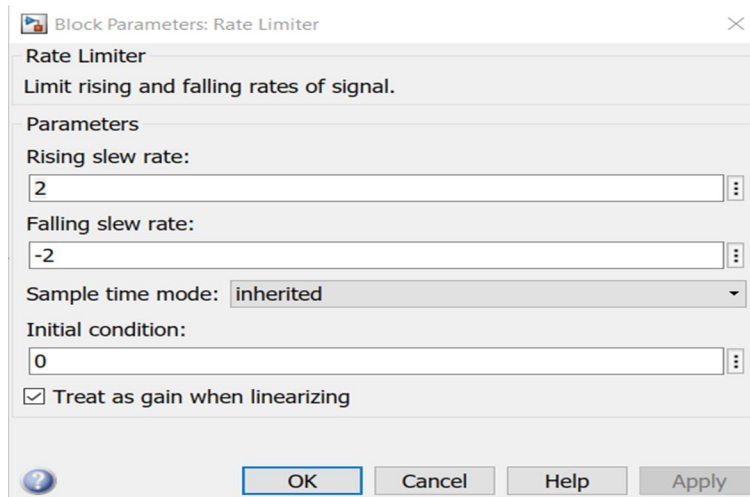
Block Parameters: Rate Limiter

Rate Limiter

Limit rising and falling rates of signal.

Parameters

Rising slew rate:

2

Falling slew rate:

-2

Sample time mode: inherited

Initial condition:

0

☑ Treat as gain when linearizing

OK Cancel Help Apply